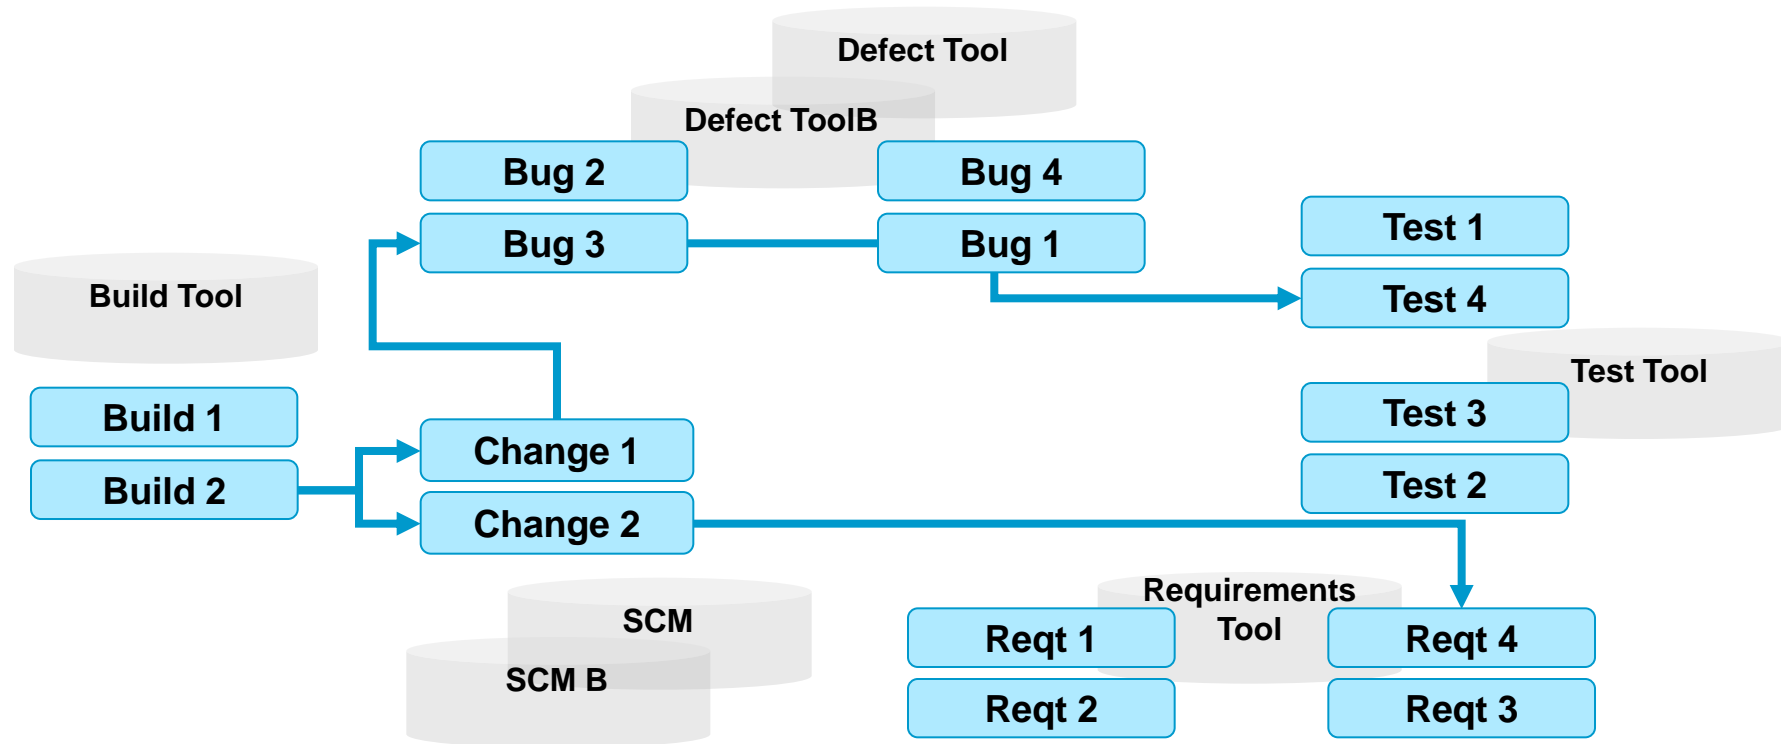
Defect Tool

Defect ToolB

Bug 2

Bug 4

Bug 3

Bug 1

Test 1

Test 4

Build Tool

Test Tool

Build 1

Change 1

Test 3

Build 2

Change 2

Test 2

SCM

Requirements Tool

SCM B

Reqt 1

Reqt 4

Reqt 2

Reqt 3